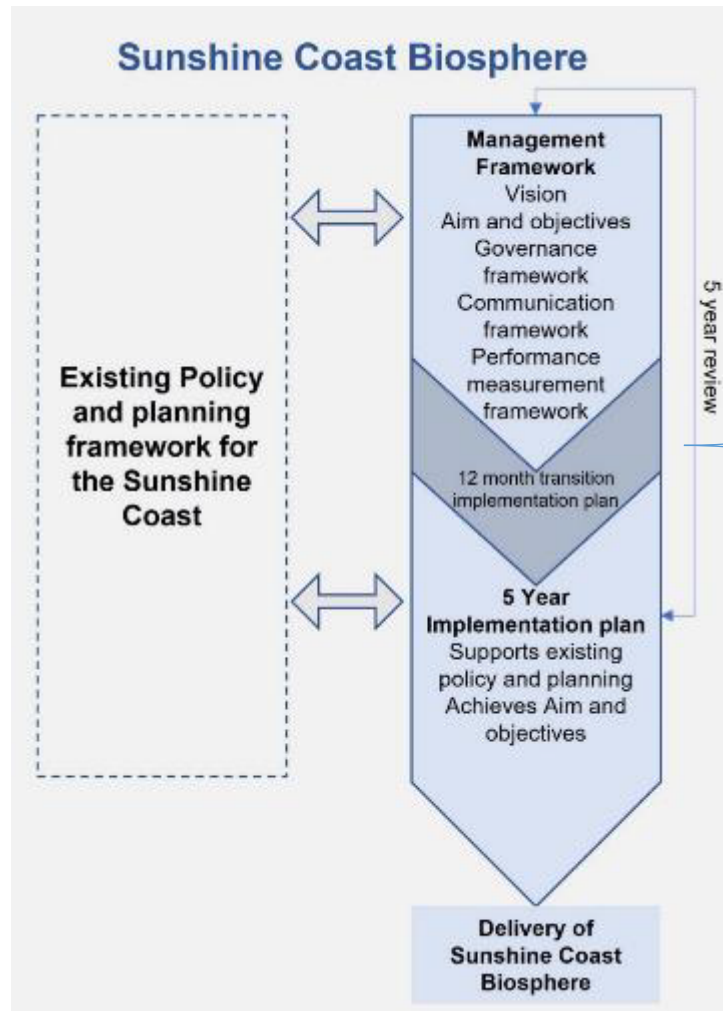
Sunshine Coast Biosphere

Existing Policy and planning framework for the Sunshine Coast

Management Framework
Vision
Aim and objectives
Governance framework
Communication framework
Performance measurement framework

12 month transition implementation plan

5 Year Implementation plan
Supports existing policy and planning
Achieves Aim and objectives

5 year review

Delivery of Sunshine Coast Biosphere